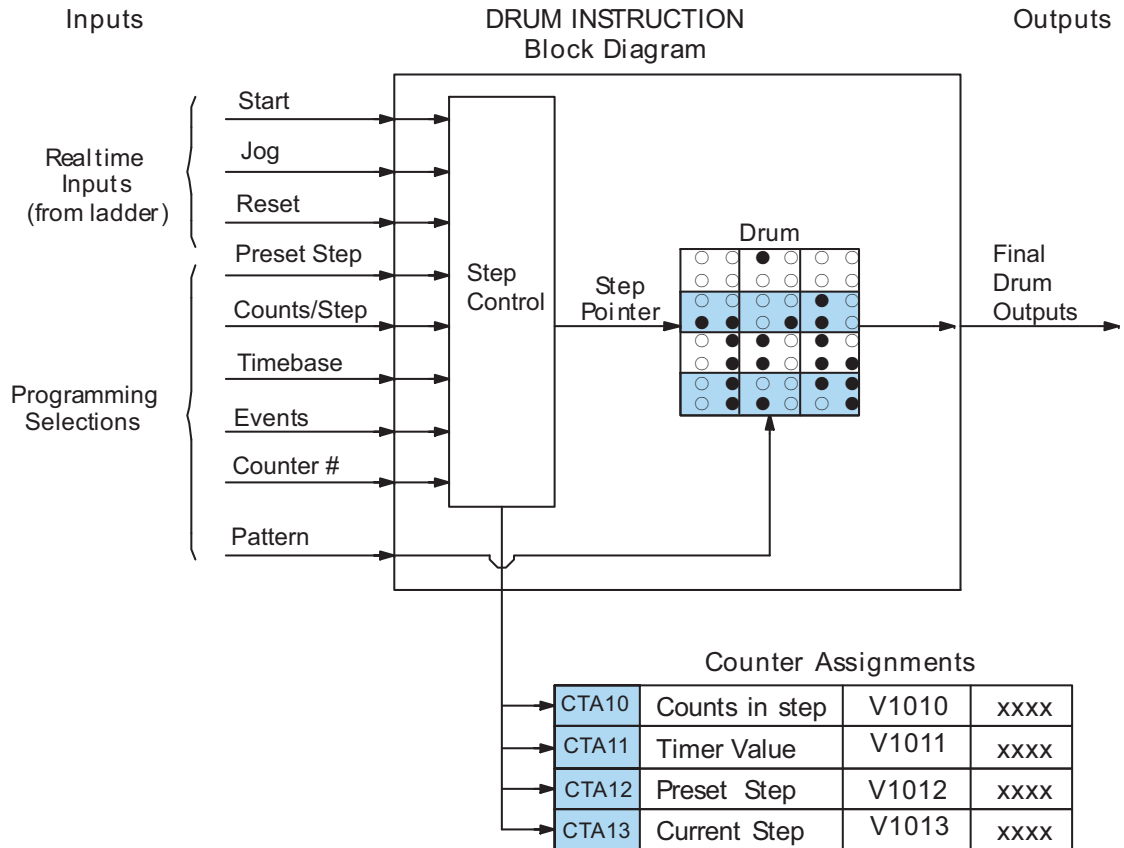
Inputs

DRUM INSTRUCTION
Block Diagram

Outputs

Realtime Inputs (from ladder)

Start

Jog

Reset

Programming Selections

Preset Step

Counts/Step

Timebase

Events

Counter #

Pattern

Step Control

Step Pointer

Drum

Final Drum Outputs

Counter Assignments

| CTA10 | Counts in step | V1010 | xxxx |
|---|---|---|---|
| CTA11 | Timer Value | V1011 | xxxx |
| CTA12 | Preset Step | V1012 | xxxx |
| CTA13 | Current Step | V1013 | xxxx |